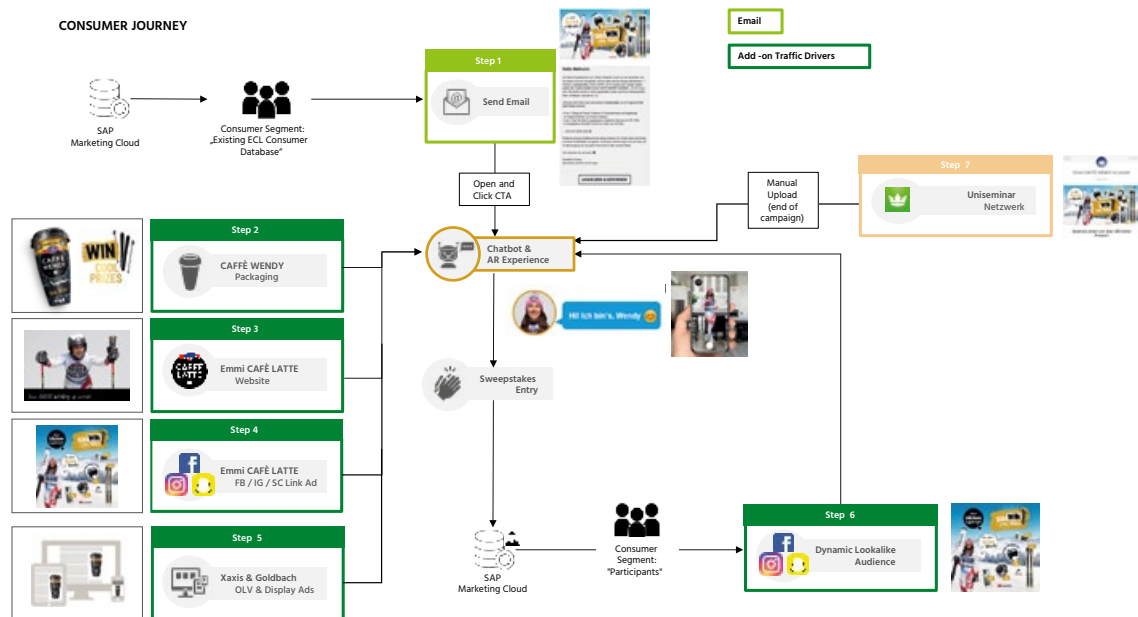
CONSUMER JOURNEY

Email

Add -on Traffic Drivers

SAP Marketing Cloud

Consumer Segment: „Existing ECL Consumer Database"

Step 1

Send Email

Open and Click CTA

Manual Upload (end of campaign)

Step 7

Uniseminar Netzwerk

Step 2

CAFFÈ WENDY Packaging

WIN COOL PRIZES

Chatbot & AR Experience

Hi! Ich bin's, Wendy

Step 3

Emmi CAFÈ LATTE Website

Sweepstakes Entry

Step 4

Emmi CAFÈ LATTE FB / IG / SC Link Ad

Step 5

Xaxis & Goldbach OLV & Display Ads

SAP Marketing Cloud

Consumer Segment: "Participants"

Step 6

Dynamic Lookalike Audience